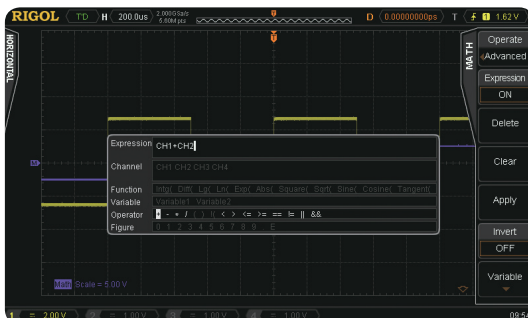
RIGOL TD H 200.0us 2.000GSa/s 5.60M pts D 0.00000000ps T 1.62 V

HORIZONTAL

MATH

Operate
Advanced

Expression
ON

Delete

Clear

Apply

Invert
OFF

Variable

Expression CH1+CH2

Channel CH1 CH2 CH3 CH4

Function Intg( Diff( Lg( Ln( Exp( Abs( Square( Sqrt( Sine( Cosine( Tangent(

Variable Variable1 Variable2

Operator + - * / ( ) ! < > <= >= == != || &&

Figure 0 1 2 3 4 5 6 7 8 9 . E

Math Scale = 5.00 V

1 = 2.00 V 2 = 1.00 V 3 = 1.00 V 4 = 1.00 V 09:5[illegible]